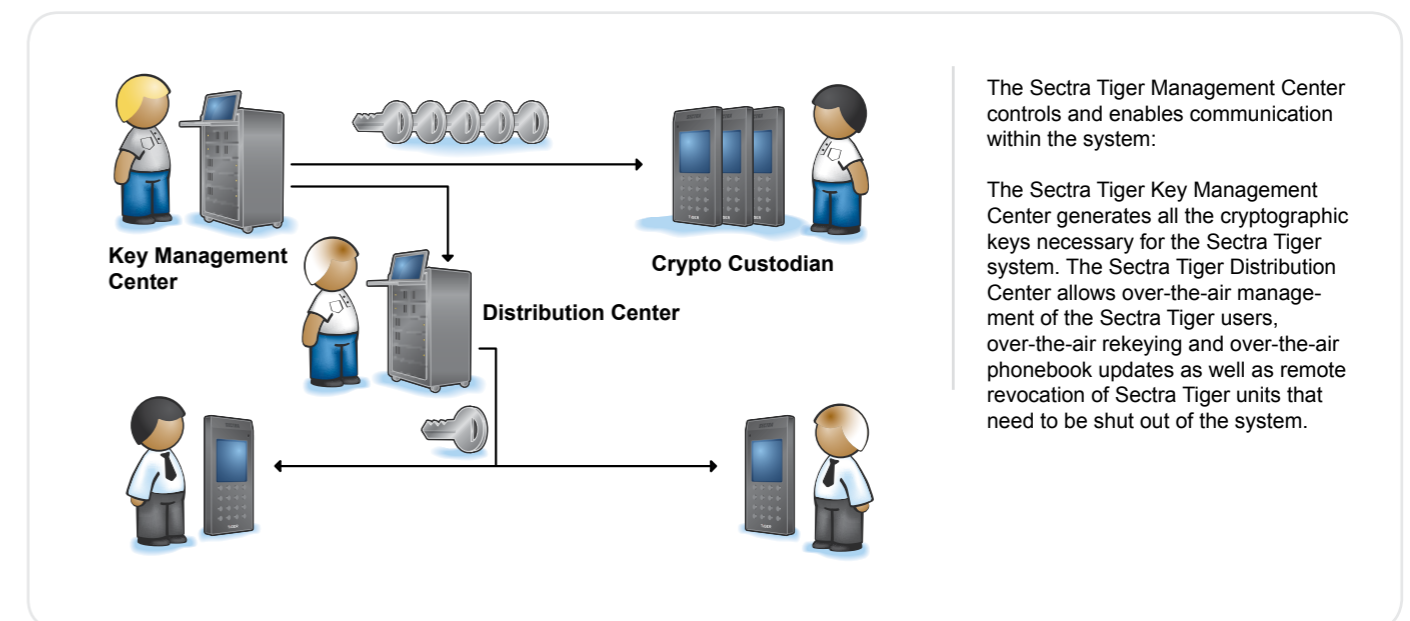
Key Management Center

Crypto Custodian

Distribution Center

The Sectra Tiger Management Center controls and enables communication within the system:

The Sectra Tiger Key Management Center generates all the cryptographic keys necessary for the Sectra Tiger system. The Sectra Tiger Distribution Center allows over-the-air management of the Sectra Tiger users, over-the-air rekeying and over-the-air phonebook updates as well as remote revocation of Sectra Tiger units that need to be shut out of the system.